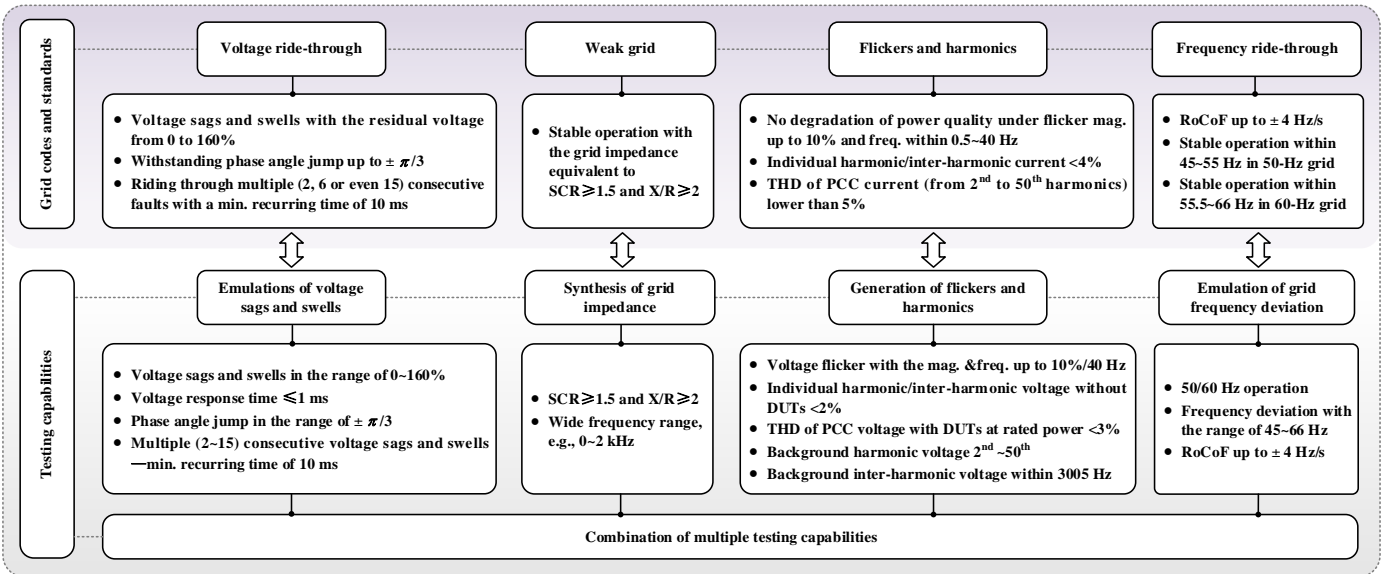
Grid codes and standards

Voltage ride-through

- Voltage sags and swells with the residual voltage from 0 to 160%
- Withstanding phase angle jump up to $\pm \pi/3$
- Riding through multiple (2, 6 or even 15) consecutive faults with a min. recurring time of 10 ms

Weak grid

- Stable operation with the grid impedance equivalent to SCR$\geqslant$1.5 and X/R$\geqslant$2

Flickers and harmonics

- No degradation of power quality under flicker mag. up to 10% and freq. within 0.5~40 Hz
- Individual harmonic/inter-harmonic current <4%
- THD of PCC current (from 2$^{nd}$ to 50$^{th}$ harmonics) lower than 5%

Frequency ride-through

- RoCoF up to $\pm$ 4 Hz/s
- Stable operation within 45~55 Hz in 50-Hz grid
- Stable operation within 55.5~66 Hz in 60-Hz grid

Testing capabilities

Emulations of voltage sags and swells

- Voltage sags and swells in the range of 0~160%
- Voltage response time $\leqslant$1 ms
- Phase angle jump in the range of $\pm \pi/3$
- Multiple (2~15) consecutive voltage sags and swells —min. recurring time of 10 ms

Synthesis of grid impedance

- SCR$\geqslant$1.5 and X/R$\geqslant$2
- Wide frequency range, e.g., 0~2 kHz

Generation of flickers and harmonics

- Voltage flicker with the mag. &freq. up to 10%/40 Hz
- Individual harmonic/inter-harmonic voltage without DUTs <2%
- THD of PCC voltage with DUTs at rated power <3%
- Background harmonic voltage 2$^{nd}$ ~50$^{th}$
- Background inter-harmonic voltage within 3005 Hz

Emulation of grid frequency deviation

- 50/60 Hz operation
- Frequency deviation with the range of 45~66 Hz
- RoCoF up to $\pm$ 4 Hz/s

Combination of multiple testing capabilities